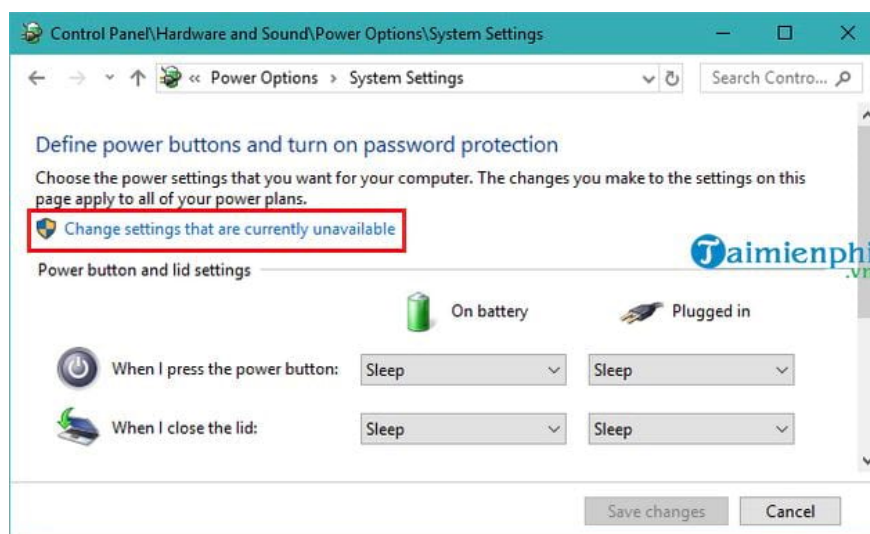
Control Panel\Hardware and Sound\Power Options\System Settings

« Power Options › System Settings

Search Contro...

Define power buttons and turn on password protection

Choose the power settings that you want for your computer. The changes you make to the settings on this page apply to all of your power plans.

Change settings that are currently unavailable

Taimienphi.vn

Power button and lid settings

On battery

Plugged in

When I press the power button: Sleep Sleep

When I close the lid: Sleep Sleep

Save changes

Cancel